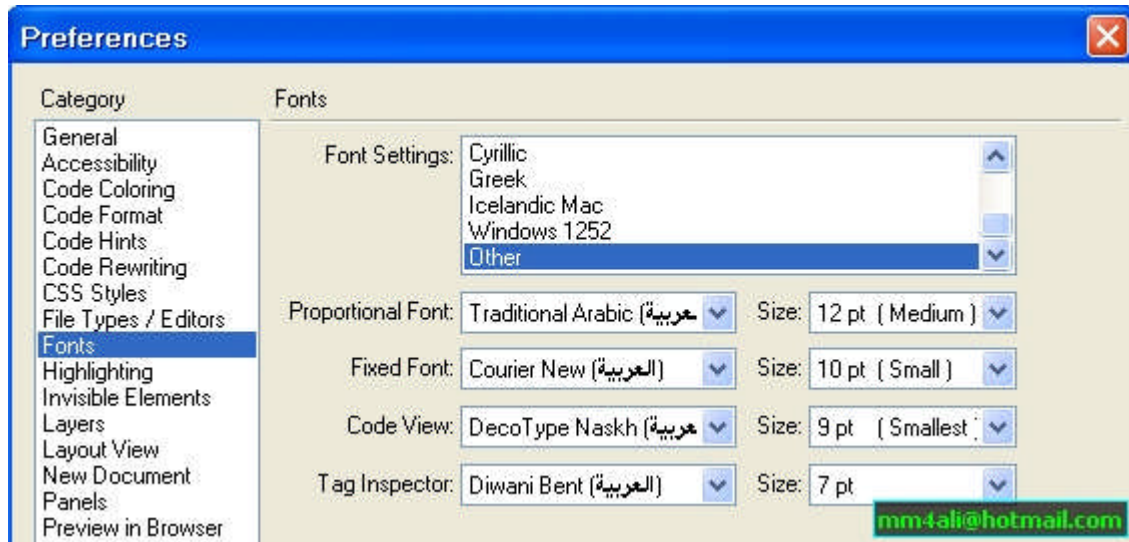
Preferences

Category

General
Accessibility
Code Coloring
Code Format
Code Hints
Code Rewriting
CSS Styles
File Types / Editors
Fonts
Highlighting
Invisible Elements
Layers
Layout View
New Document
Panels
Preview in Browser

Fonts

Font Settings: Cyrillic
Greek
Icelandic Mac
Windows 1252
Other

Proportional Font: Traditional Arabic (عربية
Size: 12 pt ( Medium )

Fixed Font: Courier New (العربية)
Size: 10 pt ( Small )

Code View: DecoType Naskh (عربية
Size: 9 pt ( Smallest

Tag Inspector: Diwani Bent (العربية)
Size: 7 pt

mm4ali@hotmail.com